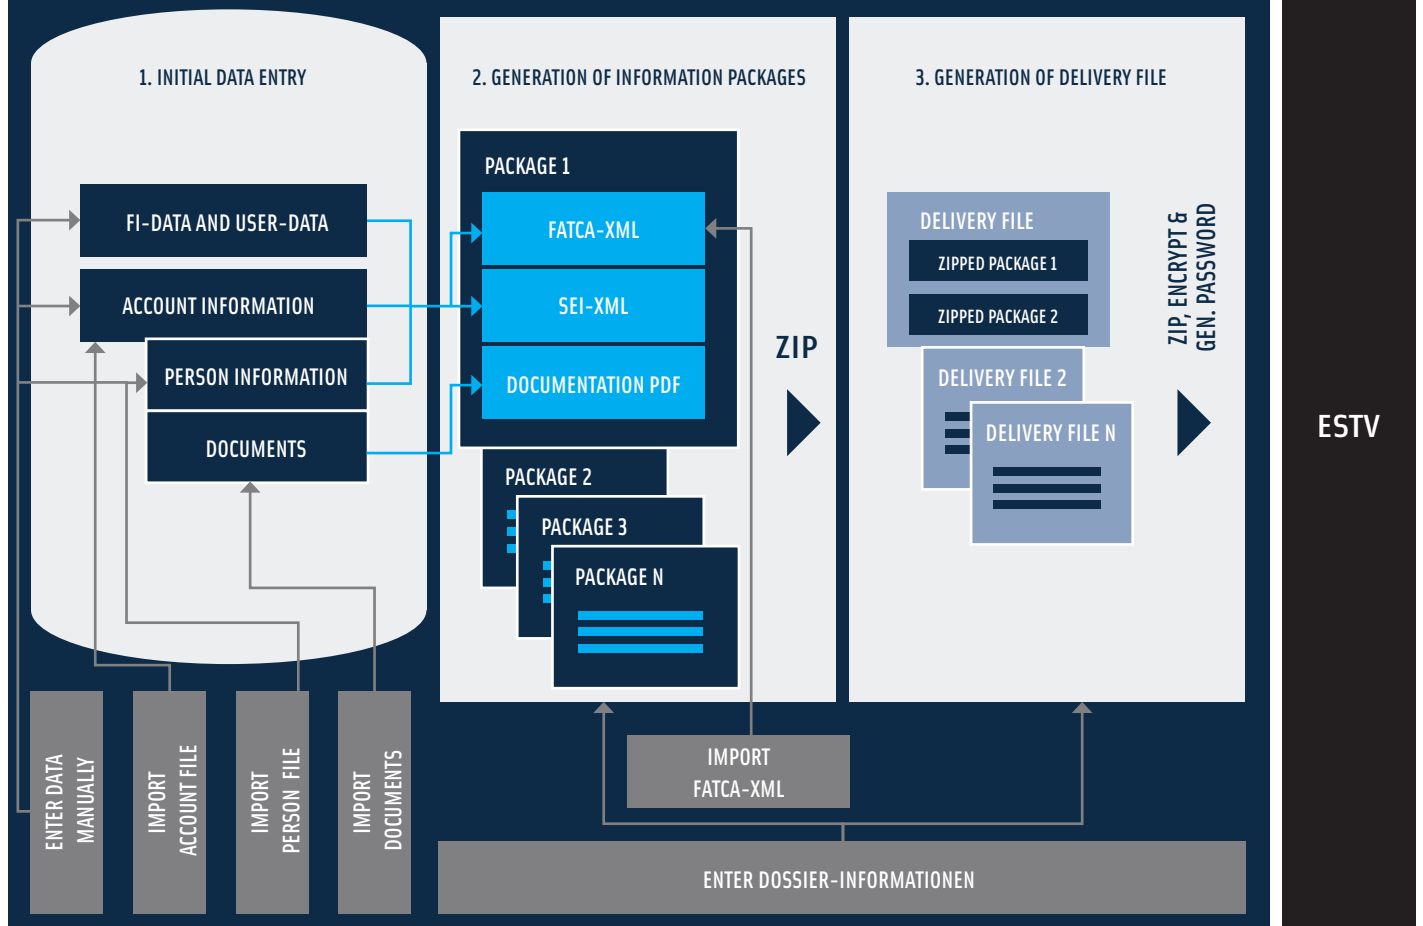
1. INITIAL DATA ENTRY

FI-DATA AND USER-DATA

ACCOUNT INFORMATION

PERSON INFORMATION

DOCUMENTS

2. GENERATION OF INFORMATION PACKAGES

PACKAGE 1

FATCA-XML

SEI-XML

DOCUMENTATION PDF

PACKAGE 2

PACKAGE 3

PACKAGE N

ZIP

3. GENERATION OF DELIVERY FILE

DELIVERY FILE

ZIPPED PACKAGE 1

ZIPPED PACKAGE 2

DELIVERY FILE 2

DELIVERY FILE N

ZIP, ENCRYPT & GEN. PASSWORD

ESTV

ENTER DATA MANUALLY

IMPORT ACCOUNT FILE

IMPORT PERSON FILE

IMPORT DOCUMENTS

IMPORT FATCA-XML

ENTER DOSSIER-INFORMATIONEN